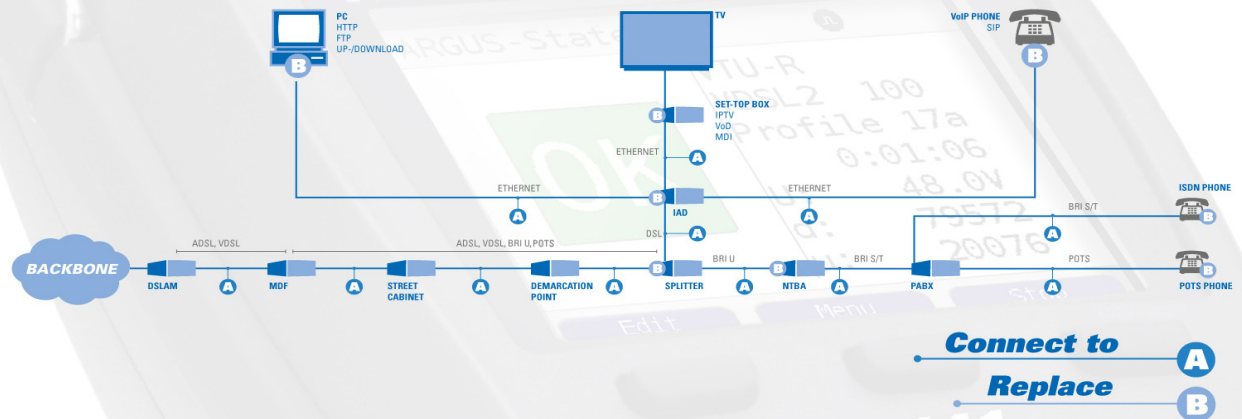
PC
HTTP
FTP
UP-/DOWNLOAD

TV

VoIP PHONE
SIP

SET-TOP BOX
IPTV
VoD
MDI

ETHERNET

ETHERNET

ETHERNET

IAD

DSL

ISDN PHONE

BRI S/T

BACKBONE

ADSL, VDSL

ADSL, VDSL, BRI U, POTS

BRI U

BRI S/T

POTS

DSLAM

MDF

STREET CABINET

DEMARCATION POINT

SPLITTER

NTBA

PABX

POTS PHONE

Connect to

Replace

ARGUS-State
VTU-R
VDSL2 100
Profile 17a
0:01:06
48.0V
79572
20076
OK
Edit
Menu
Start